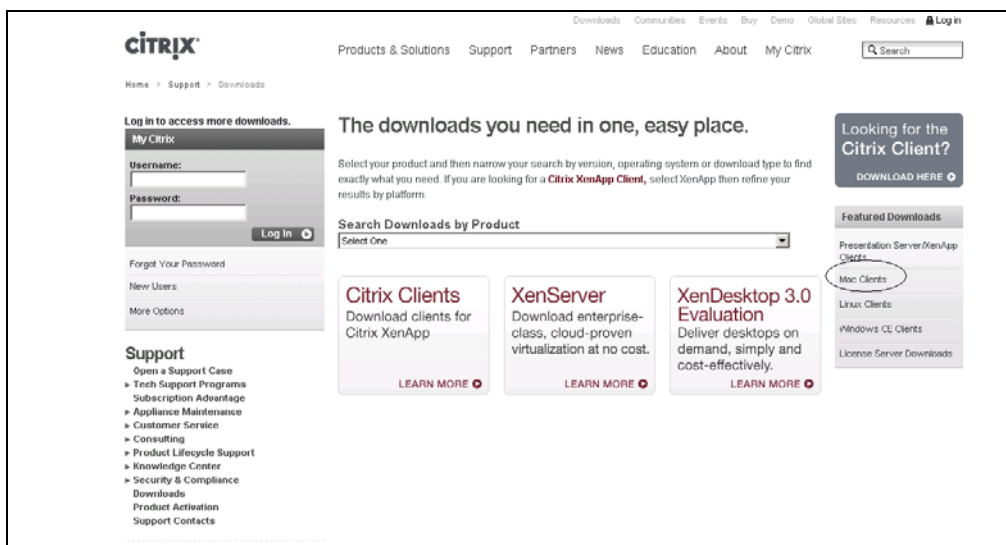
Downloads Communities Events Buy Demo Global Sites Resources Log in

CITRIX

Products & Solutions Support Partners News Education About My Citrix

Search

Home > Support > Downloads

Log in to access more downloads.

My Citrix

Username:

Password:

Log In

Forgot Your Password

New Users

More Options

Support

Open a Support Case
► Tech Support Programs
Subscription Advantage
► Appliance Maintenance
► Customer Service
► Consulting
► Product Lifecycle Support
► Knowledge Center
► Security & Compliance
Downloads
Product Activation
Support Contacts

The downloads you need in one, easy place.

Select your product and then narrow your search by version, operating system or download type to find exactly what you need. If you are looking for a Citrix XenApp Client, select XenApp then refine your results by platform.

Search Downloads by Product

Select One

Citrix Clients
Download clients for Citrix XenApp

LEARN MORE

XenServer
Download enterprise-class, cloud-proven virtualization at no cost.

LEARN MORE

XenDesktop 3.0 Evaluation
Deliver desktops on demand, simply and cost-effectively.

LEARN MORE

Looking for the Citrix Client?

DOWNLOAD HERE

Featured Downloads

Presentation Server/XenApp Clients

Mac Clients

Linux Clients

Windows CE Clients

License Server Downloads